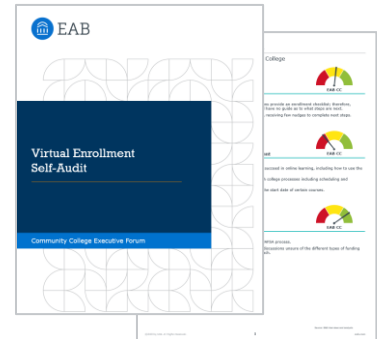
EAB

Virtual Enrollment Self-Audit

Community College Executive Forum

College

EAB CC

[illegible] provide an enrollment checklist; therefore, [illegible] have no guide as to what steps are next. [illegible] receiving few nudges to complete next steps.

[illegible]

EAB CC

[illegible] succeed in online learning, including how to use the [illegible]

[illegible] college processes including scheduling and

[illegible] the start date of various courses.

EAB CC

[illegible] FAFSA process.

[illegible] themselves aware of the different types of funding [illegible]

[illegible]

1

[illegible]